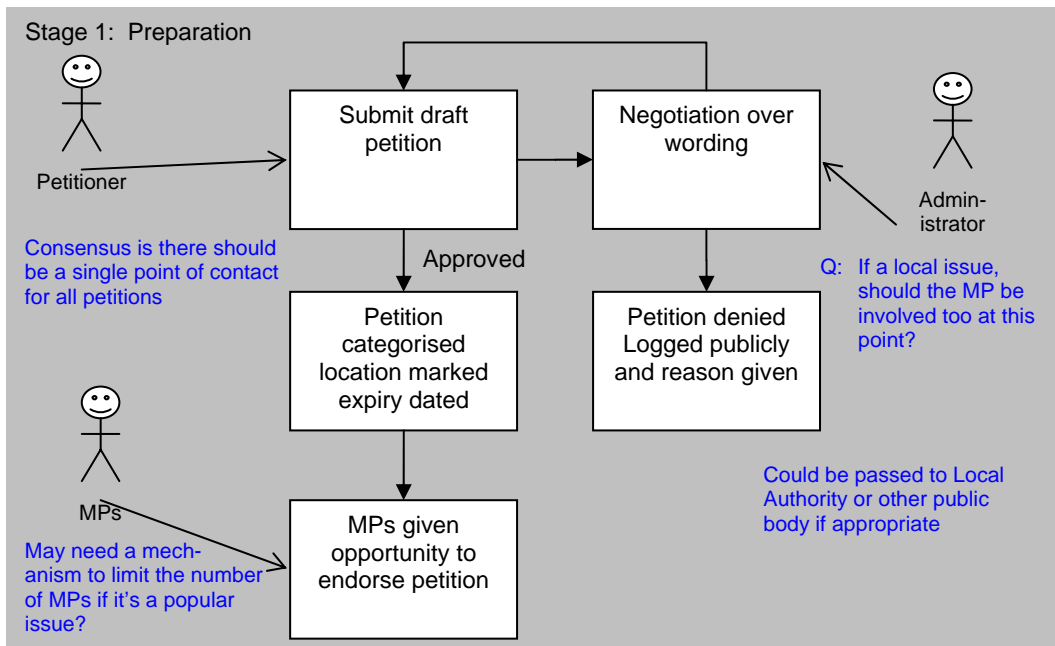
Stage 1: Preparation

Petitioner

Submit draft petition

Negotiation over wording

Administrator

Consensus is there should be a single point of contact for all petitions

Approved

Q: If a local issue, should the MP be involved too at this point?

Petition categorised location marked expiry dated

Petition denied Logged publicly and reason given

MPs

Could be passed to Local Authority or other public body if appropriate

MPs given opportunity to endorse petition

May need a mechanism to limit the number of MPs if it's a popular issue?